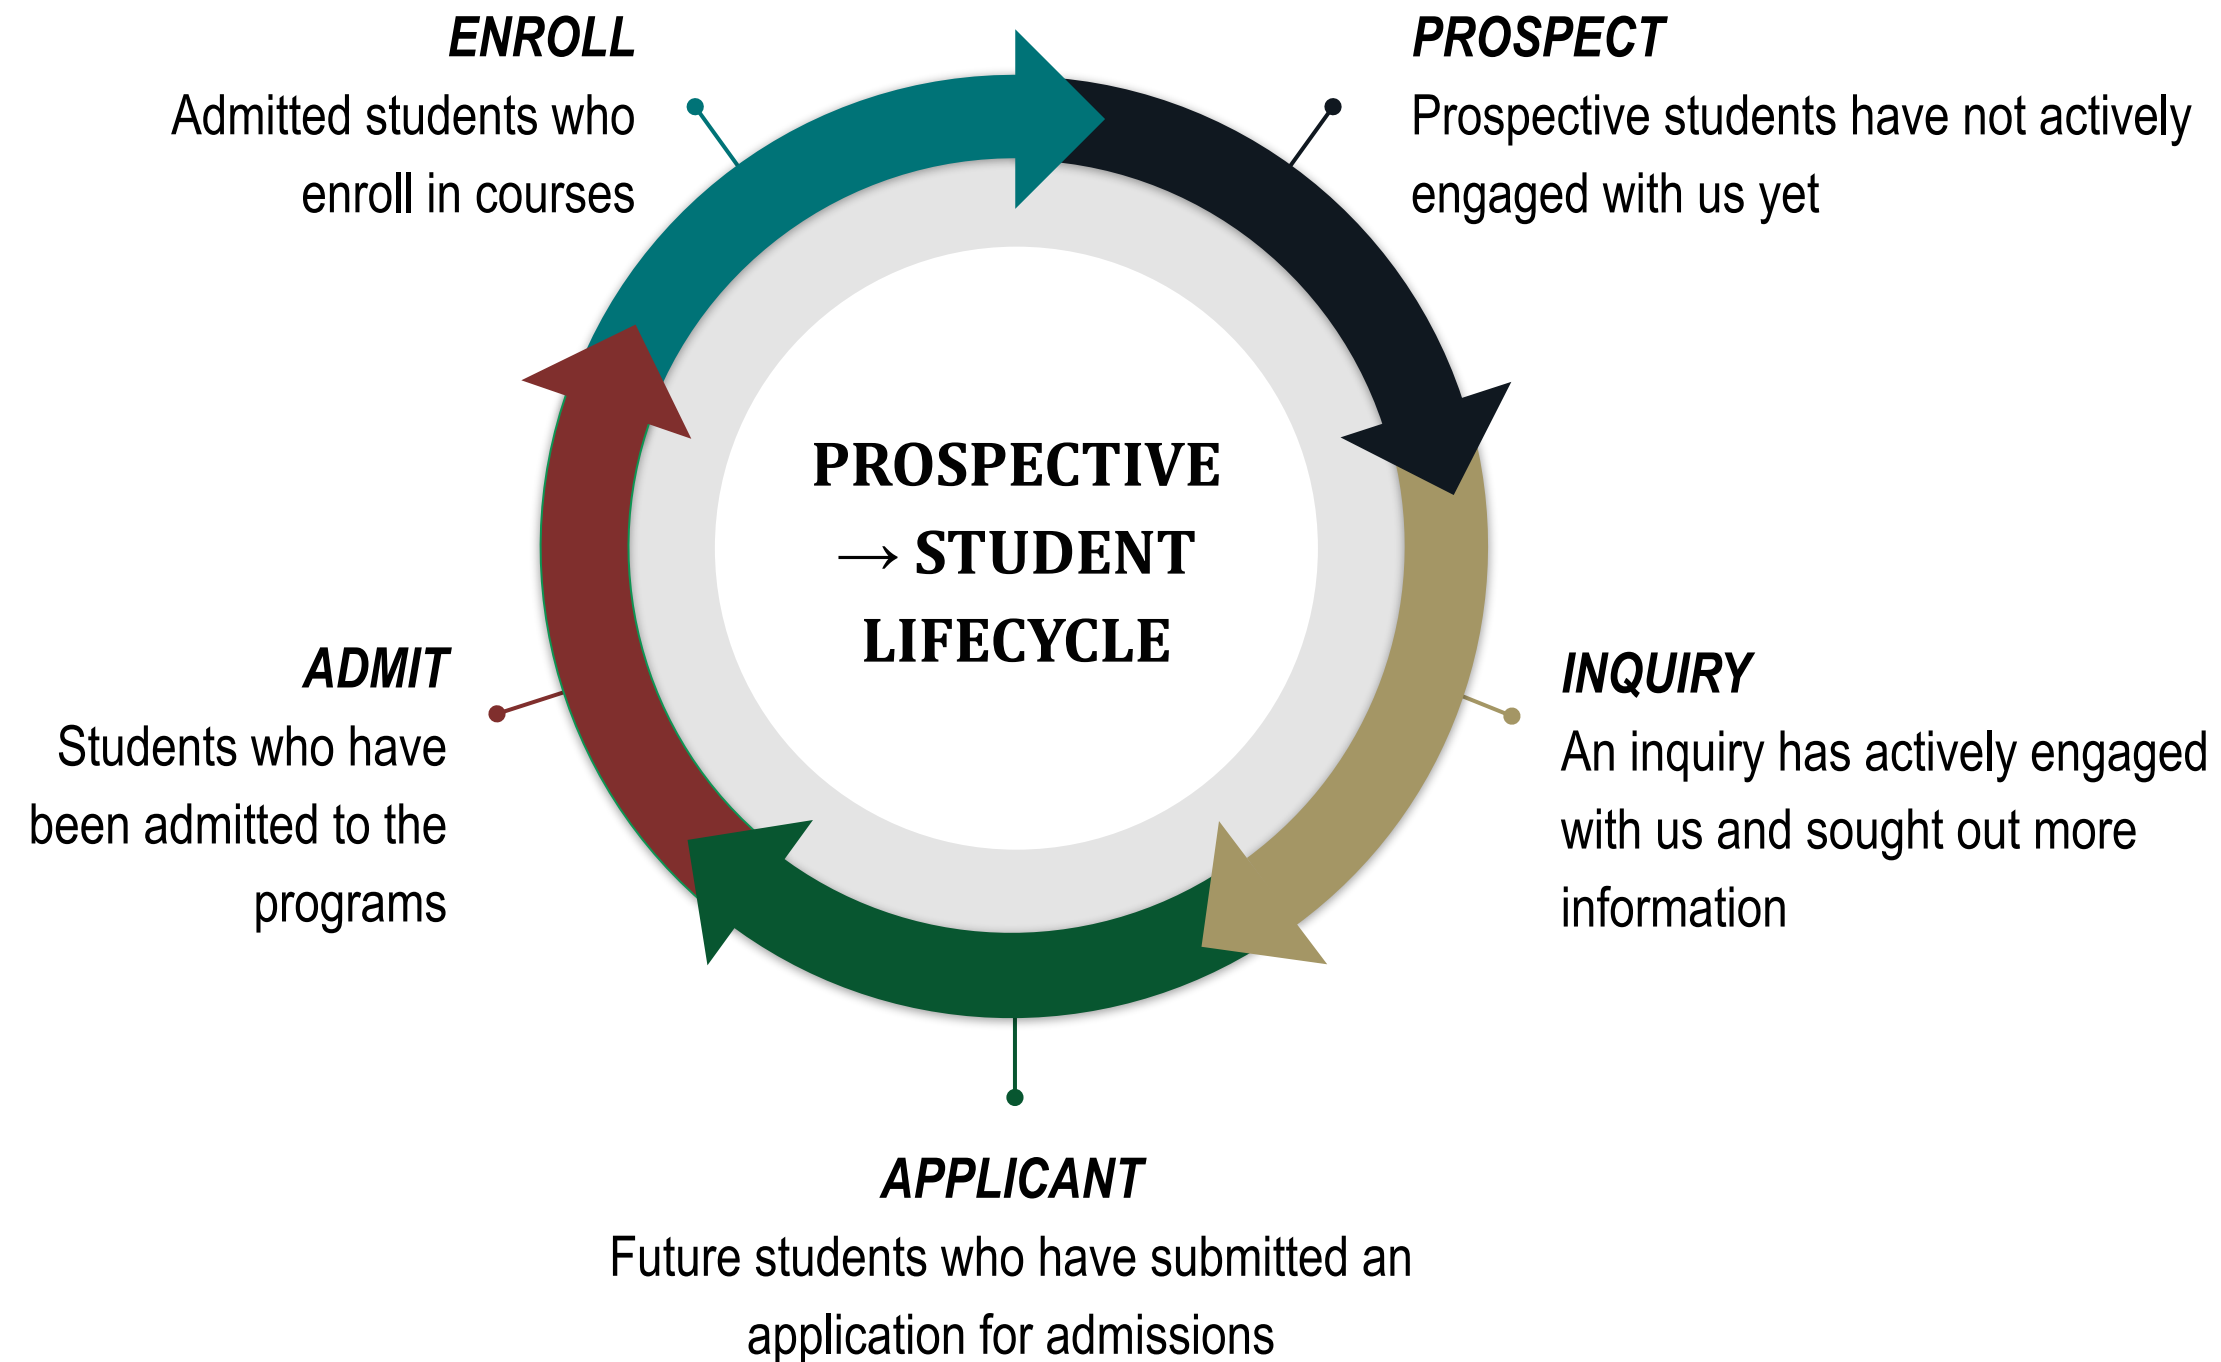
ENROLL
Admitted students who enroll in courses

PROSPECT
Prospective students have not actively engaged with us yet

PROSPECTIVE → STUDENT LIFECYCLE

INQUIRY
An inquiry has actively engaged with us and sought out more information

APPLICANT
Future students who have submitted an application for admissions

ADMIT
Students who have been admitted to the programs